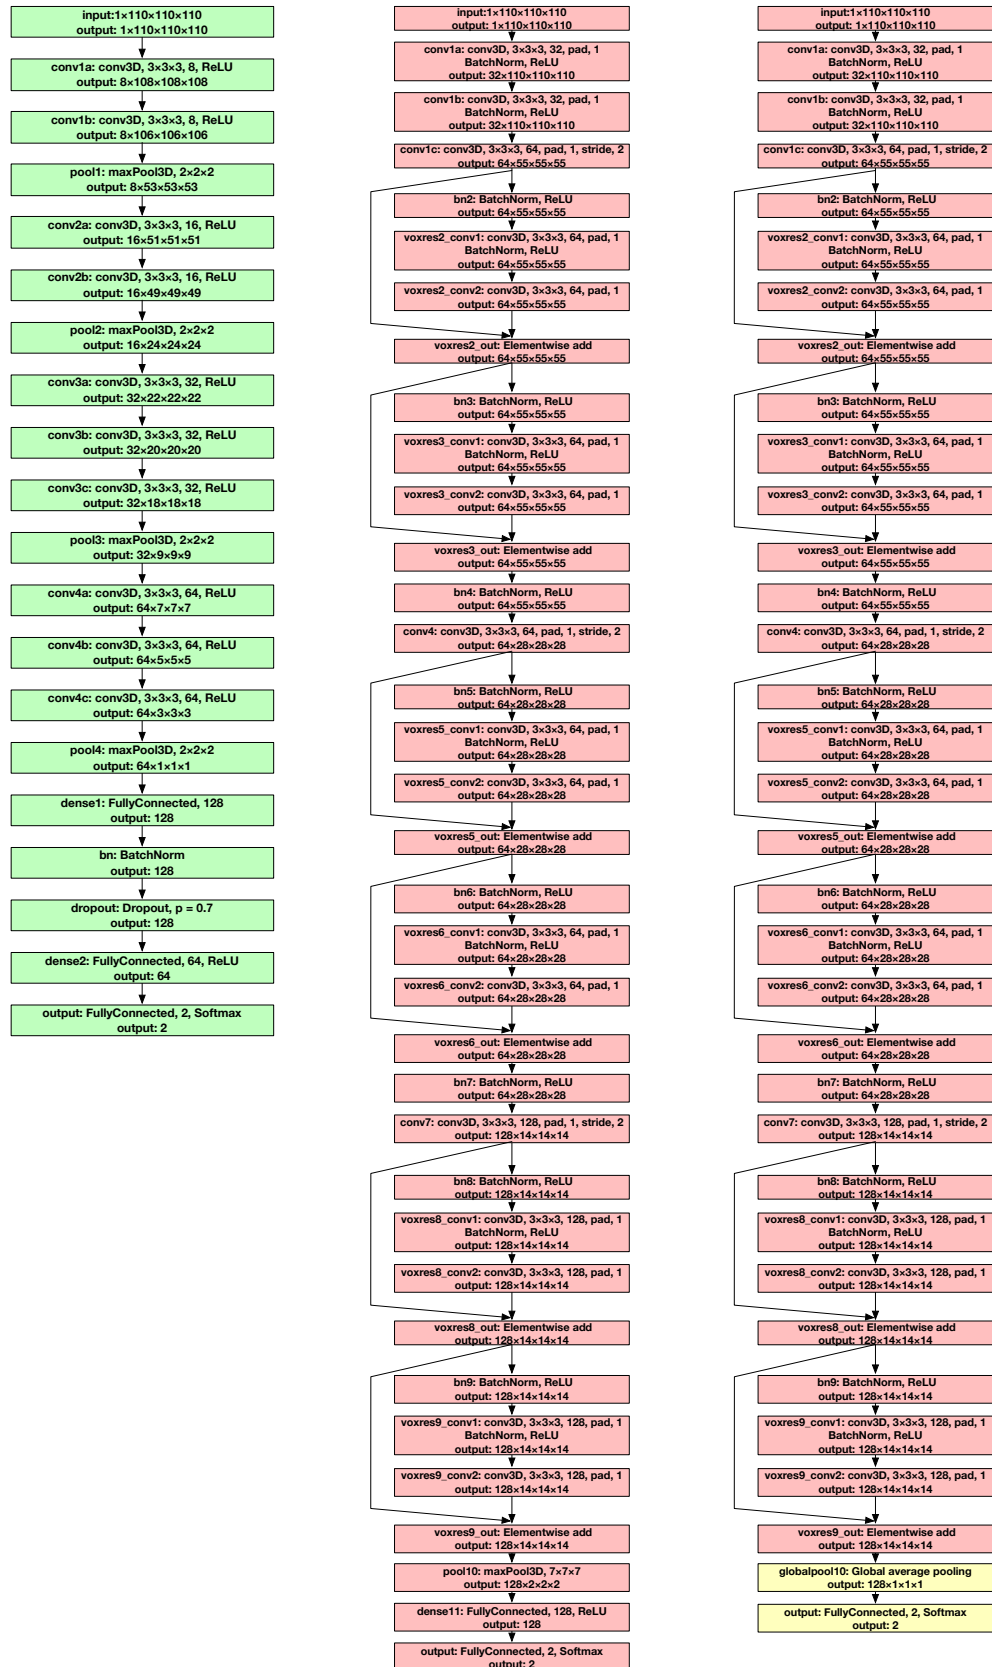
input:1×110×110×110
output: 1×110×110×110

conv1a: conv3D, 3×3×3, 8, ReLU
output: 8×108×108×108

conv1b: conv3D, 3×3×3, 8, ReLU
output: 8×106×106×106

pool1: maxPool3D, 2×2×2
output: 8×53×53×53

conv2a: conv3D, 3×3×3, 16, ReLU
output: 16×51×51×51

conv2b: conv3D, 3×3×3, 16, ReLU
output: 16×49×49×49

pool2: maxPool3D, 2×2×2
output: 16×24×24×24

conv3a: conv3D, 3×3×3, 32, ReLU
output: 32×22×22×22

conv3b: conv3D, 3×3×3, 32, ReLU
output: 32×20×20×20

conv3c: conv3D, 3×3×3, 32, ReLU
output: 32×18×18×18

pool3: maxPool3D, 2×2×2
output: 32×9×9×9

conv4a: conv3D, 3×3×3, 64, ReLU
output: 64×7×7×7

conv4b: conv3D, 3×3×3, 64, ReLU
output: 64×5×5×5

conv4c: conv3D, 3×3×3, 64, ReLU
output: 64×3×3×3

pool4: maxPool3D, 2×2×2
output: 64×1×1×1

dense1: FullyConnected, 128
output: 128

bn: BatchNorm
output: 128

dropout: Dropout, p = 0.7
output: 128

dense2: FullyConnected, 64, ReLU
output: 64

output: FullyConnected, 2, Softmax
output: 2

input:1×110×110×110
output: 1×110×110×110

conv1a: conv3D, 3×3×3, 32, pad, 1
BatchNorm, ReLU
output: 32×110×110×110

conv1b: conv3D, 3×3×3, 32, pad, 1
BatchNorm, ReLU
output: 32×110×110×110

conv1c: conv3D, 3×3×3, 64, pad, 1, stride, 2
output: 64×55×55×55

bn2: BatchNorm, ReLU
output: 64×55×55×55

voxres2_conv1: conv3D, 3×3×3, 64, pad, 1
BatchNorm, ReLU
output: 64×55×55×55

voxres2_conv2: conv3D, 3×3×3, 64, pad, 1
output: 64×55×55×55

voxres2_out: Elementwise add
output: 64×55×55×55

bn3: BatchNorm, ReLU
output: 64×55×55×55

voxres3_conv1: conv3D, 3×3×3, 64, pad, 1
BatchNorm, ReLU
output: 64×55×55×55

voxres3_conv2: conv3D, 3×3×3, 64, pad, 1
output: 64×55×55×55

voxres3_out: Elementwise add
output: 64×55×55×55

bn4: BatchNorm, ReLU
output: 64×55×55×55

conv4: conv3D, 3×3×3, 64, pad, 1, stride, 2
output: 64×28×28×28

bn5: BatchNorm, ReLU
output: 64×28×28×28

voxres5_conv1: conv3D, 3×3×3, 64, pad, 1
BatchNorm, ReLU
output: 64×28×28×28

voxres5_conv2: conv3D, 3×3×3, 64, pad, 1
output: 64×28×28×28

voxres5_out: Elementwise add
output: 64×28×28×28

bn6: BatchNorm, ReLU
output: 64×28×28×28

voxres6_conv1: conv3D, 3×3×3, 64, pad, 1
BatchNorm, ReLU
output: 64×28×28×28

voxres6_conv2: conv3D, 3×3×3, 64, pad, 1
output: 64×28×28×28

voxres6_out: Elementwise add
output: 64×28×28×28

bn7: BatchNorm, ReLU
output: 64×28×28×28

conv7: conv3D, 3×3×3, 128, pad, 1, stride, 2
output: 128×14×14×14

bn8: BatchNorm, ReLU
output: 128×14×14×14

voxres8_conv1: conv3D, 3×3×3, 128, pad, 1
BatchNorm, ReLU
output: 128×14×14×14

voxres8_conv2: conv3D, 3×3×3, 128, pad, 1
output: 128×14×14×14

voxres8_out: Elementwise add
output: 128×14×14×14

bn9: BatchNorm, ReLU
output: 128×14×14×14

voxres9_conv1: conv3D, 3×3×3, 128, pad, 1
BatchNorm, ReLU
output: 128×14×14×14

voxres9_conv2: conv3D, 3×3×3, 128, pad, 1
output: 128×14×14×14

voxres9_out: Elementwise add
output: 128×14×14×14

pool10: maxPool3D, 7×7×7
output: 128×2×2×2

dense11: FullyConnected, 128, ReLU
output: 128

output: FullyConnected, 2, Softmax
output: 2

input:1×110×110×110
output: 1×110×110×110

conv1a: conv3D, 3×3×3, 32, pad, 1
BatchNorm, ReLU
output: 32×110×110×110

conv1b: conv3D, 3×3×3, 32, pad, 1
BatchNorm, ReLU
output: 32×110×110×110

conv1c: conv3D, 3×3×3, 64, pad, 1, stride, 2
output: 64×55×55×55

bn2: BatchNorm, ReLU
output: 64×55×55×55

voxres2_conv1: conv3D, 3×3×3, 64, pad, 1
BatchNorm, ReLU
output: 64×55×55×55

voxres2_conv2: conv3D, 3×3×3, 64, pad, 1
output: 64×55×55×55

voxres2_out: Elementwise add
output: 64×55×55×55

bn3: BatchNorm, ReLU
output: 64×55×55×55

voxres3_conv1: conv3D, 3×3×3, 64, pad, 1
BatchNorm, ReLU
output: 64×55×55×55

voxres3_conv2: conv3D, 3×3×3, 64, pad, 1
output: 64×55×55×55

voxres3_out: Elementwise add
output: 64×55×55×55

bn4: BatchNorm, ReLU
output: 64×55×55×55

conv4: conv3D, 3×3×3, 64, pad, 1, stride, 2
output: 64×28×28×28

bn5: BatchNorm, ReLU
output: 64×28×28×28

voxres5_conv1: conv3D, 3×3×3, 64, pad, 1
BatchNorm, ReLU
output: 64×28×28×28

voxres5_conv2: conv3D, 3×3×3, 64, pad, 1
output: 64×28×28×28

voxres5_out: Elementwise add
output: 64×28×28×28

bn6: BatchNorm, ReLU
output: 64×28×28×28

voxres6_conv1: conv3D, 3×3×3, 64, pad, 1
BatchNorm, ReLU
output: 64×28×28×28

voxres6_conv2: conv3D, 3×3×3, 64, pad, 1
output: 64×28×28×28

voxres6_out: Elementwise add
output: 64×28×28×28

bn7: BatchNorm, ReLU
output: 64×28×28×28

conv7: conv3D, 3×3×3, 128, pad, 1, stride, 2
output: 128×14×14×14

bn8: BatchNorm, ReLU
output: 128×14×14×14

voxres8_conv1: conv3D, 3×3×3, 128, pad, 1
BatchNorm, ReLU
output: 128×14×14×14

voxres8_conv2: conv3D, 3×3×3, 128, pad, 1
output: 128×14×14×14

voxres8_out: Elementwise add
output: 128×14×14×14

bn9: BatchNorm, ReLU
output: 128×14×14×14

voxres9_conv1: conv3D, 3×3×3, 128, pad, 1
BatchNorm, ReLU
output: 128×14×14×14

voxres9_conv2: conv3D, 3×3×3, 128, pad, 1
output: 128×14×14×14

voxres9_out: Elementwise add
output: 128×14×14×14

globalpool10: Global average pooling
output: 128×1×1×1

output: FullyConnected, 2, Softmax
output: 2